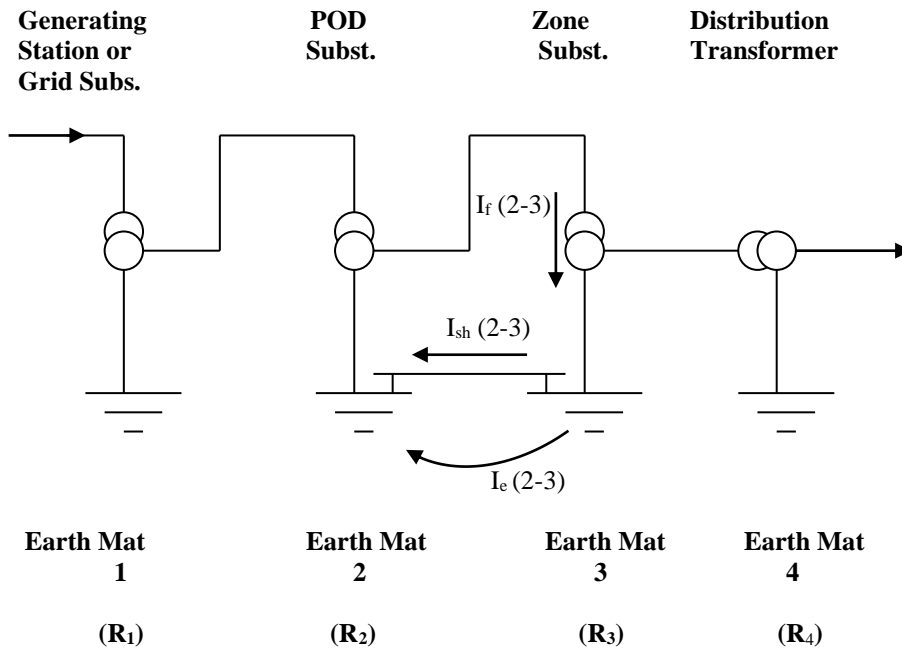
Generating Station or Grid Subs.

POD Subst.

Zone Subst.

Distribution Transformer

$I_f$ (2-3)

$I_{sh}$ (2-3)

$I_e$ (2-3)

Earth Mat 1

Earth Mat 2

Earth Mat 3

Earth Mat 4

($R_1$)

($R_2$)

($R_3$)

($R_4$)